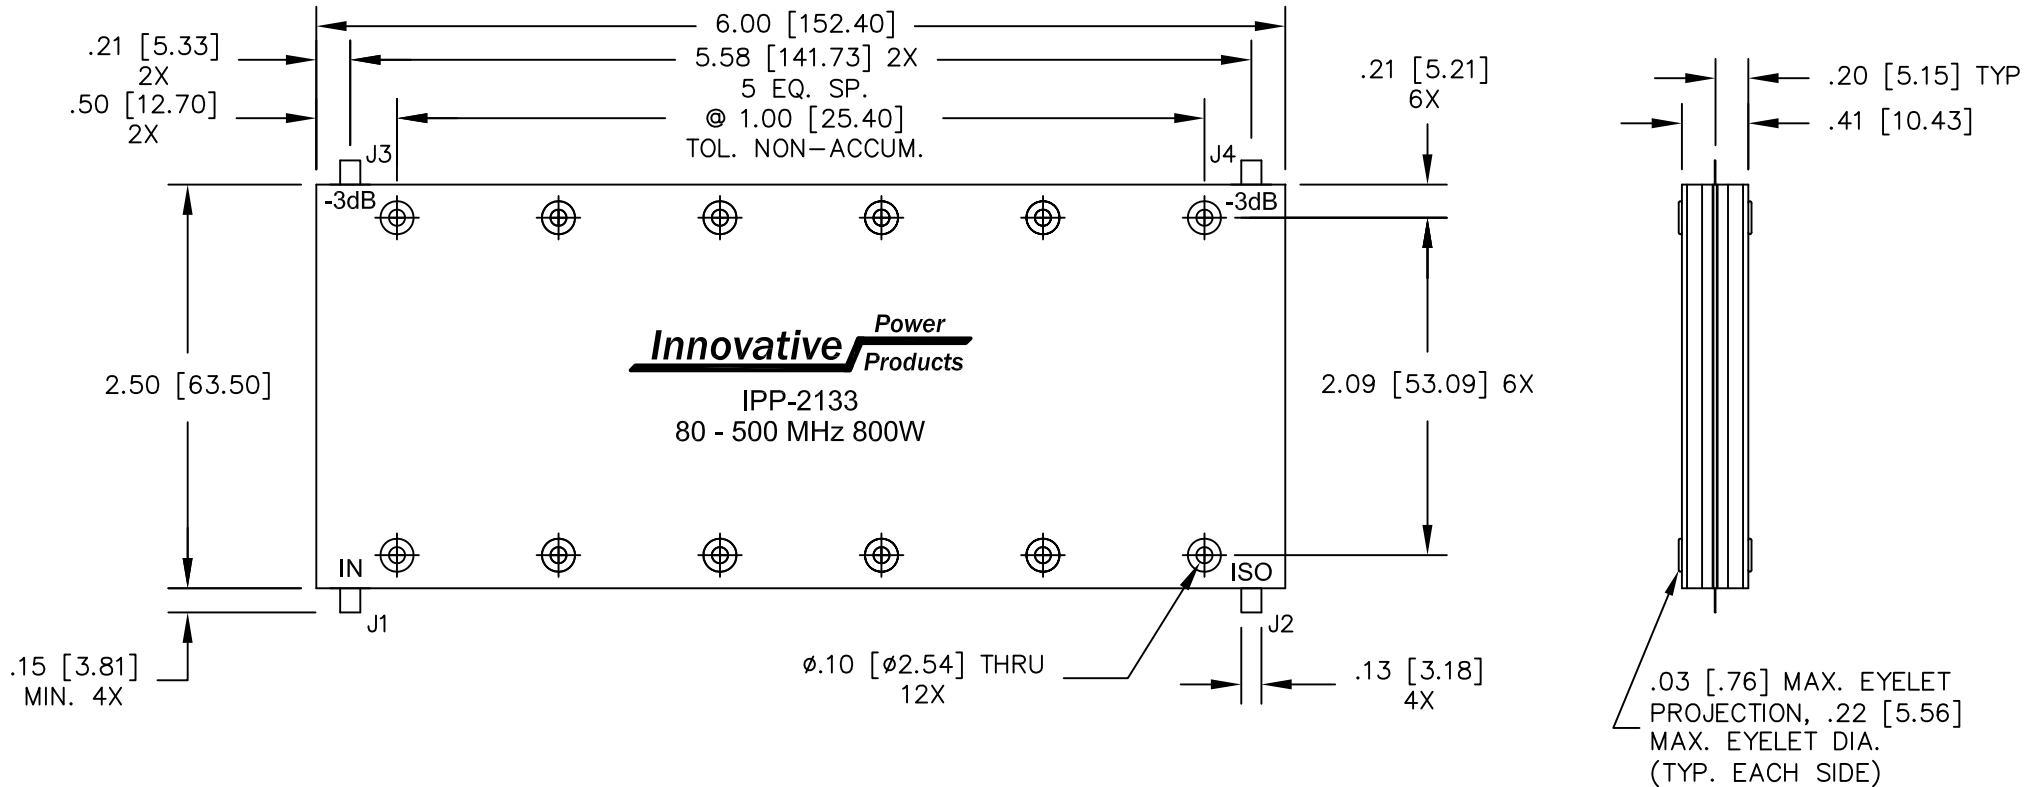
6.00 [152.40]

.21 [5.33] 2X

5.58 [141.73] 2X

.50 [12.70] 2X

5 EQ. SP. @ 1.00 [25.40] TOL. NON-ACCUM.

.21 [5.21] 6X

.20 [5.15] TYP

.41 [10.43]

J3

J4

-3dB

-3dB

2.50 [63.50]

Innovative Power Products

IPP-2133
80 - 500 MHz 800W

2.09 [53.09] 6X

IN

ISO

J1

J2

.15 [3.81] MIN. 4X

ø.10 [ø2.54] THRU 12X

.13 [3.18] 4X

.03 [.76] MAX. EYELET PROJECTION, .22 [5.56] MAX. EYELET DIA. (TYP. EACH SIDE)